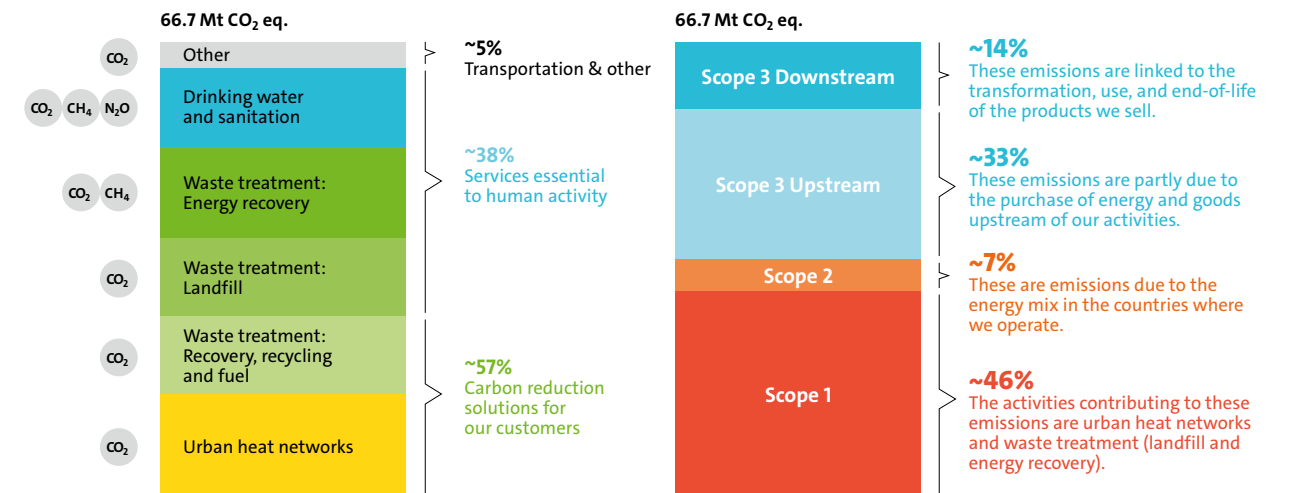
66.7 Mt $CO_2$ eq.

$CO_2$ Other

$CO_2$ $CH_4$ $N_2O$ Drinking water and sanitation

$CO_2$ $CH_4$ Waste treatment: Energy recovery

$CO_2$ Waste treatment: Landfill

$CO_2$ Waste treatment: Recovery, recycling and fuel

$CO_2$ Urban heat networks

~5%
Transportation & other

~38%
Services essential to human activity

~57%
Carbon reduction solutions for our customers

66.7 Mt $CO_2$ eq.

Scope 3 Downstream

Scope 3 Upstream

Scope 2

Scope 1

~14%
These emissions are linked to the transformation, use, and end-of-life of the products we sell.

~33%
These emissions are partly due to the purchase of energy and goods upstream of our activities.

~7%
These are emissions due to the energy mix in the countries where we operate.

~46%
The activities contributing to these emissions are urban heat networks and waste treatment (landfill and energy recovery).